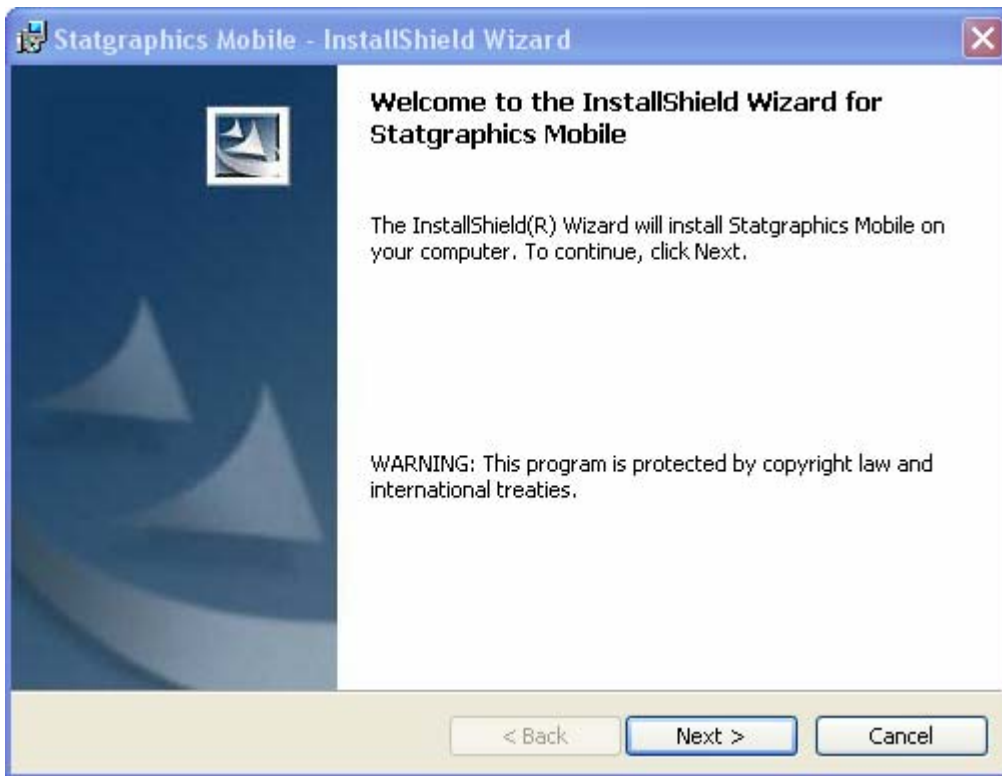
Statgraphics Mobile - InstallShield Wizard

Welcome to the InstallShield Wizard for Statgraphics Mobile

The InstallShield(R) Wizard will install Statgraphics Mobile on your computer. To continue, click Next.

WARNING: This program is protected by copyright law and international treaties.

< Back
Next >
Cancel